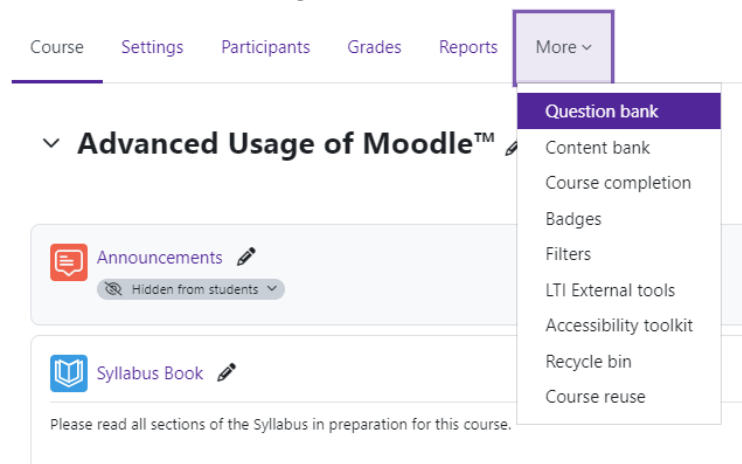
Course Settings Participants Grades Reports More

Question bank
Content bank
Course completion
Badges
Filters
LTI External tools
Accessibility toolkit
Recycle bin
Course reuse

Advanced Usage of Moodle™

Announcements
Hidden from students

Syllabus Book

Please read all sections of the Syllabus in preparation for this course.